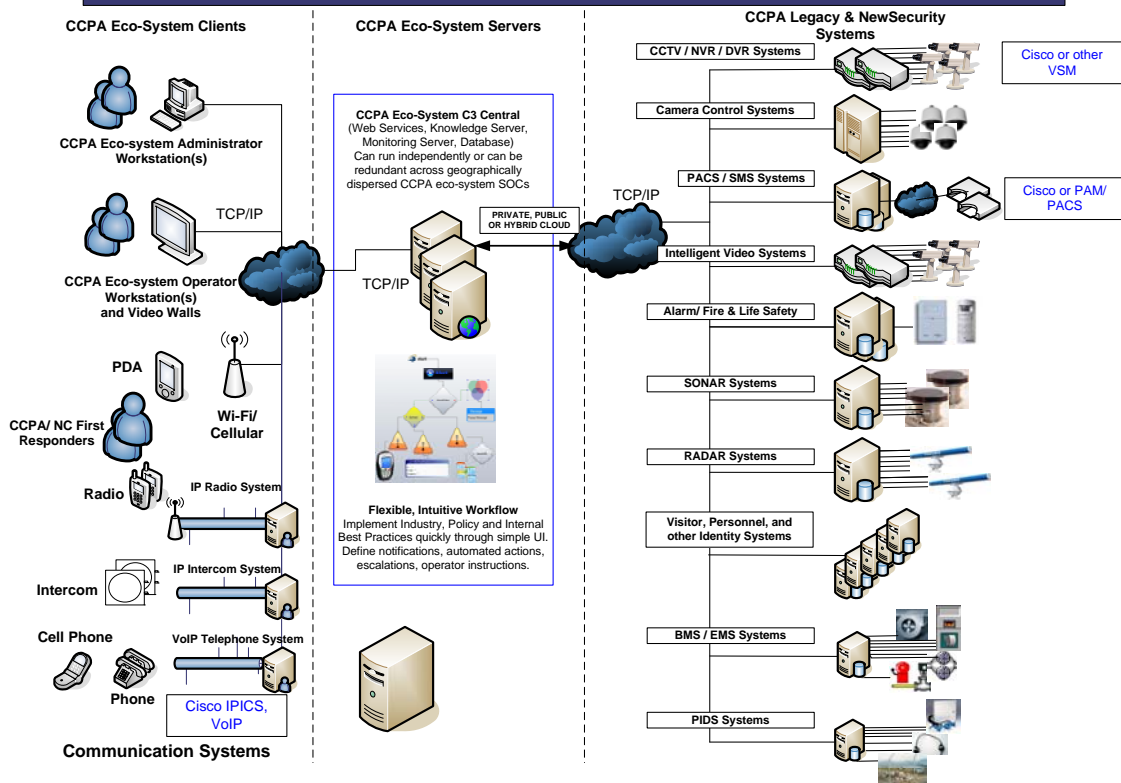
CCPA Eco-System Clients

CCPA Eco-System Servers

CCPA Legacy & NewSecurity Systems

CCPA Eco-system Administrator Workstation(s)

TCP/IP

CCPA Eco-system Operator Workstation(s) and Video Walls

PDA

Wi-Fi/ Cellular

CCPA/ NC First Responders

Radio

IP Radio System

Intercom

IP Intercom System

Cell Phone

VoIP Telephone System

Phone

Cisco IPICS, VoIP

Communication Systems

CCPA Eco-System C3 Central
(Web Services, Knowledge Server, Monitoring Server, Database)
Can run independently or can be redundant across geographically dispersed CCPA eco-system SOCs

PRIVATE, PUBLIC OR HYBRID CLOUD

TCP/IP

TCP/IP

Flexible, Intuitive Workflow
Implement Industry, Policy and Internal Best Practices quickly through simple UI. Define notifications, automated actions, escalations, operator instructions.

CCTV / NVR / DVR Systems

Cisco or other VSM

Camera Control Systems

PACS / SMS Systems

Cisco or PAM/ PACS

Intelligent Video Systems

Alarm/ Fire & Life Safety

SONAR Systems

RADAR Systems

Visitor, Personnel, and other Identity Systems

BMS / EMS Systems

PIDS Systems